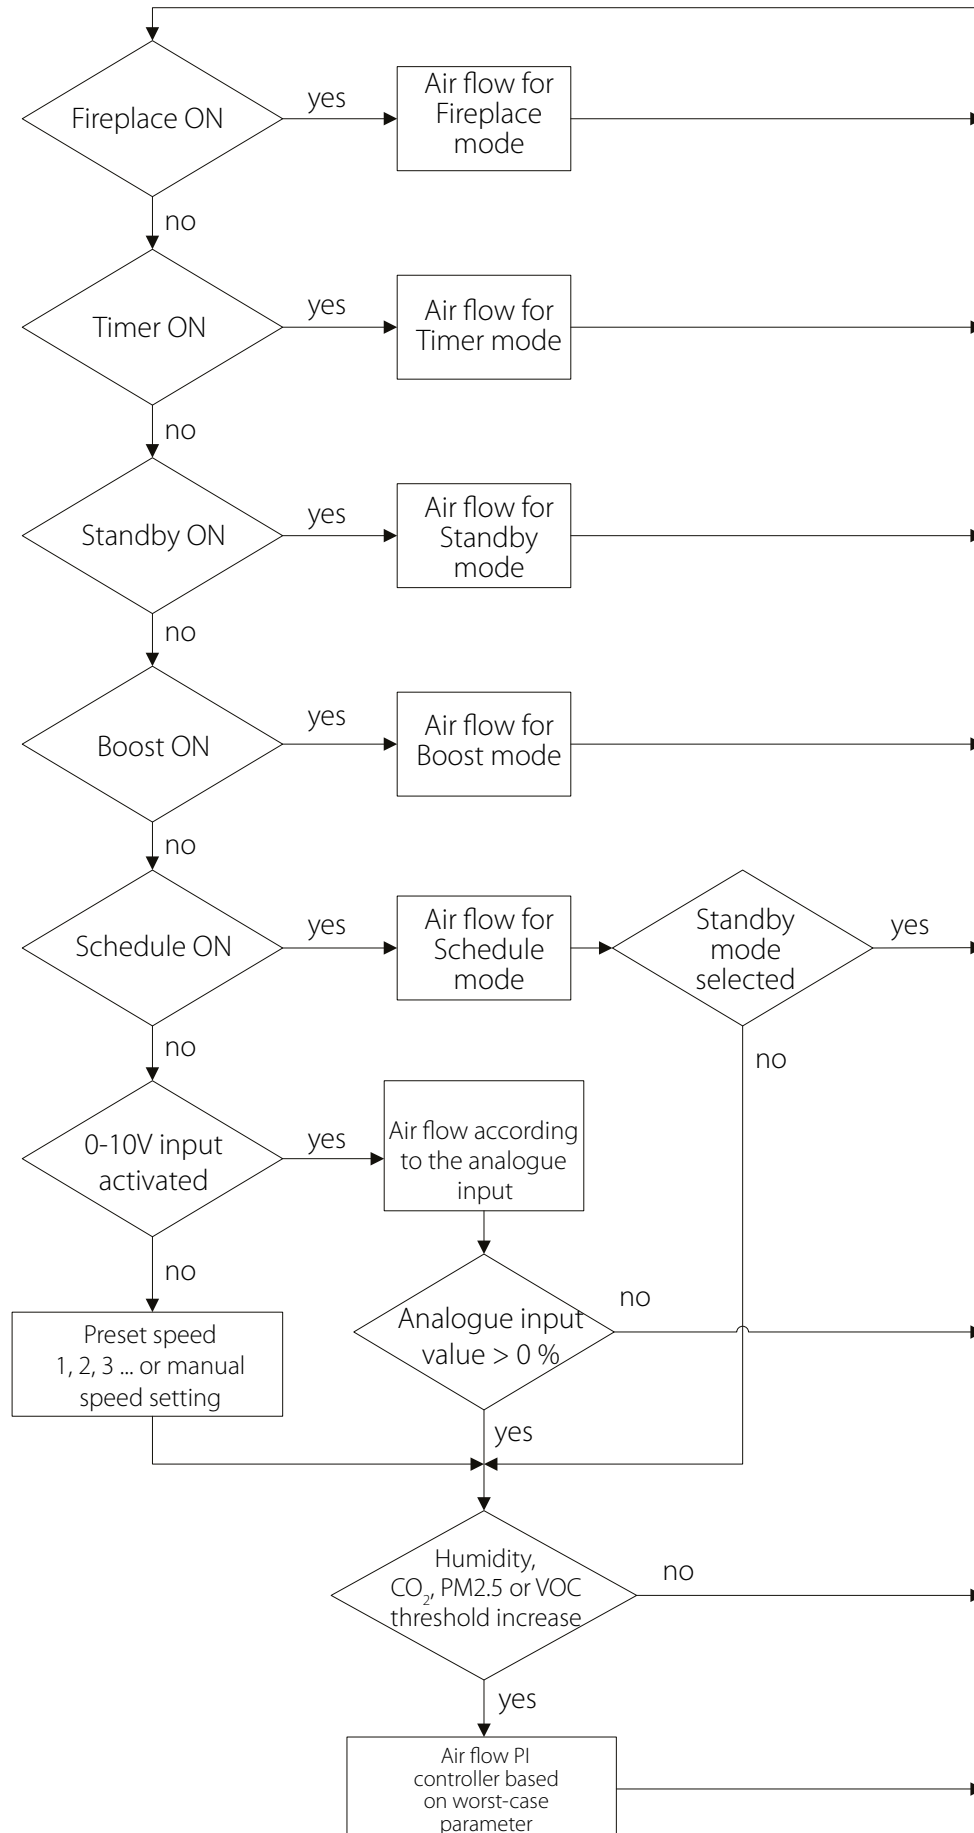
Fireplace ON

yes

Air flow for Fireplace mode

no

Timer ON

yes

Air flow for Timer mode

no

Standby ON

yes

Air flow for Standby mode

no

Boost ON

yes

Air flow for Boost mode

no

Schedule ON

yes

Air flow for Schedule mode

Standby mode selected

yes

no

no

0-10V input activated

yes

Air flow according to the analogue input

no

Preset speed 1, 2, 3 ... or manual speed setting

Analogue input value > 0 %

no

yes

Humidity, $CO_2$, PM2.5 or VOC threshold increase

no

yes

Air flow PI controller based on worst-case parameter